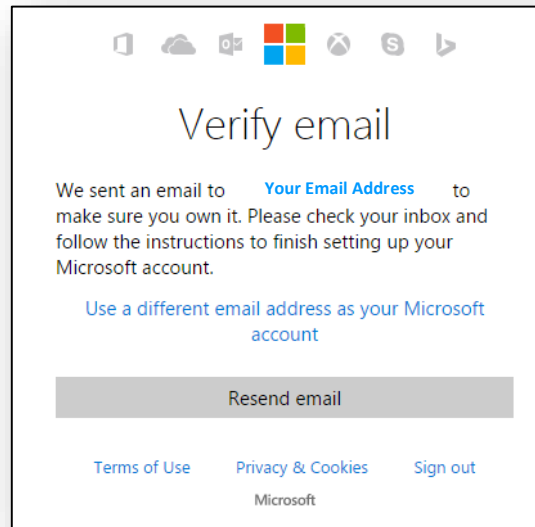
Verify email

We sent an email to Your Email Address to make sure you own it. Please check your inbox and follow the instructions to finish setting up your Microsoft account.

Use a different email address as your Microsoft account

Resend email

Terms of Use Privacy & Cookies Sign out

Microsoft